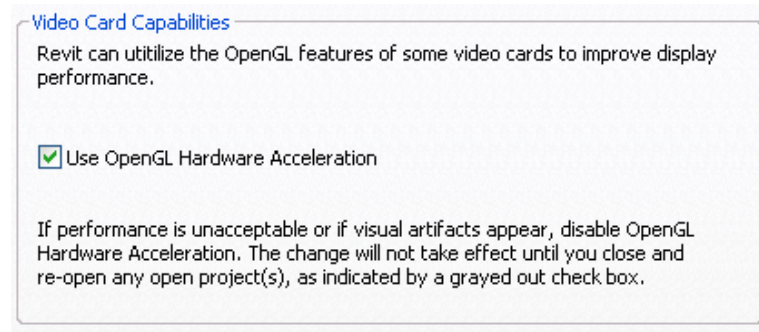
Video Card Capabilities

Revit can utitilize the OpenGL features of some video cards to improve display performance.

Use OpenGL Hardware Acceleration

If performance is unacceptable or if visual artifacts appear, disable OpenGL Hardware Acceleration. The change will not take effect until you close and re-open any open project(s), as indicated by a grayed out check box.